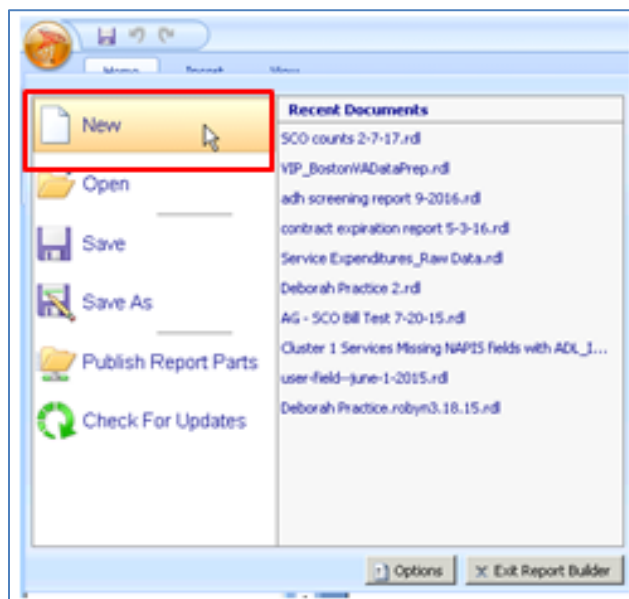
Home Insert View

New

Open

Save

Save As

Publish Report Parts

Check For Updates

Recent Documents

SCO counts 2-7-17.rdl

VIP_BostonVADataPrep.rdl

adh screening report 9-2016.rdl

contract expiration report 5-3-16.rdl

Service Expenditures_Raw Data.rdl

Deborah Practice 2.rdl

AG - SCO Bill Test 7-20-15.rdl

Cluster 1 Services Missing NAPIS fields with ADL_1...

user-field--june-1-2015.rdl

Deborah Practice.robyn3.18.15.rdl

Options

Exit Report Builder